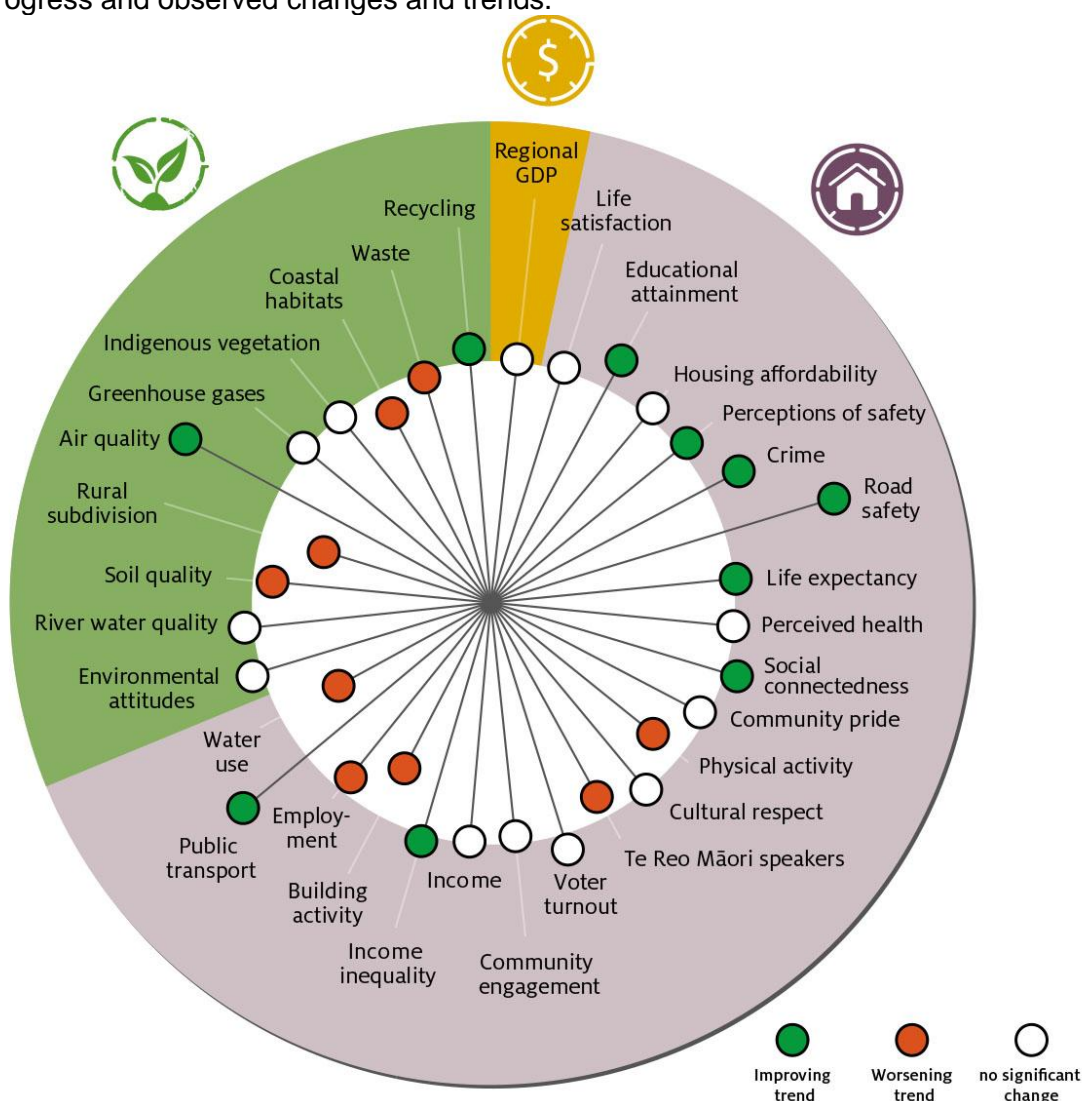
ogress and observed changes and trends.

$

Regional GDP

Life satisfaction

Educational attainment

Housing affordability

Perceptions of safety

Crime

Road safety

Life expectancy

Perceived health

Social connectedness

Community pride

Physical activity

Cultural respect

Te Reo Māori speakers

Voter turnout

Community engagement

Income

Income inequality

Building activity

Employment

Public transport

Water use

Environmental attitudes

River water quality

Soil quality

Rural subdivision

Air quality

Greenhouse gases

Indigenous vegetation

Coastal habitats

Waste

Recycling

Improving trend

Worsening trend

no significant change